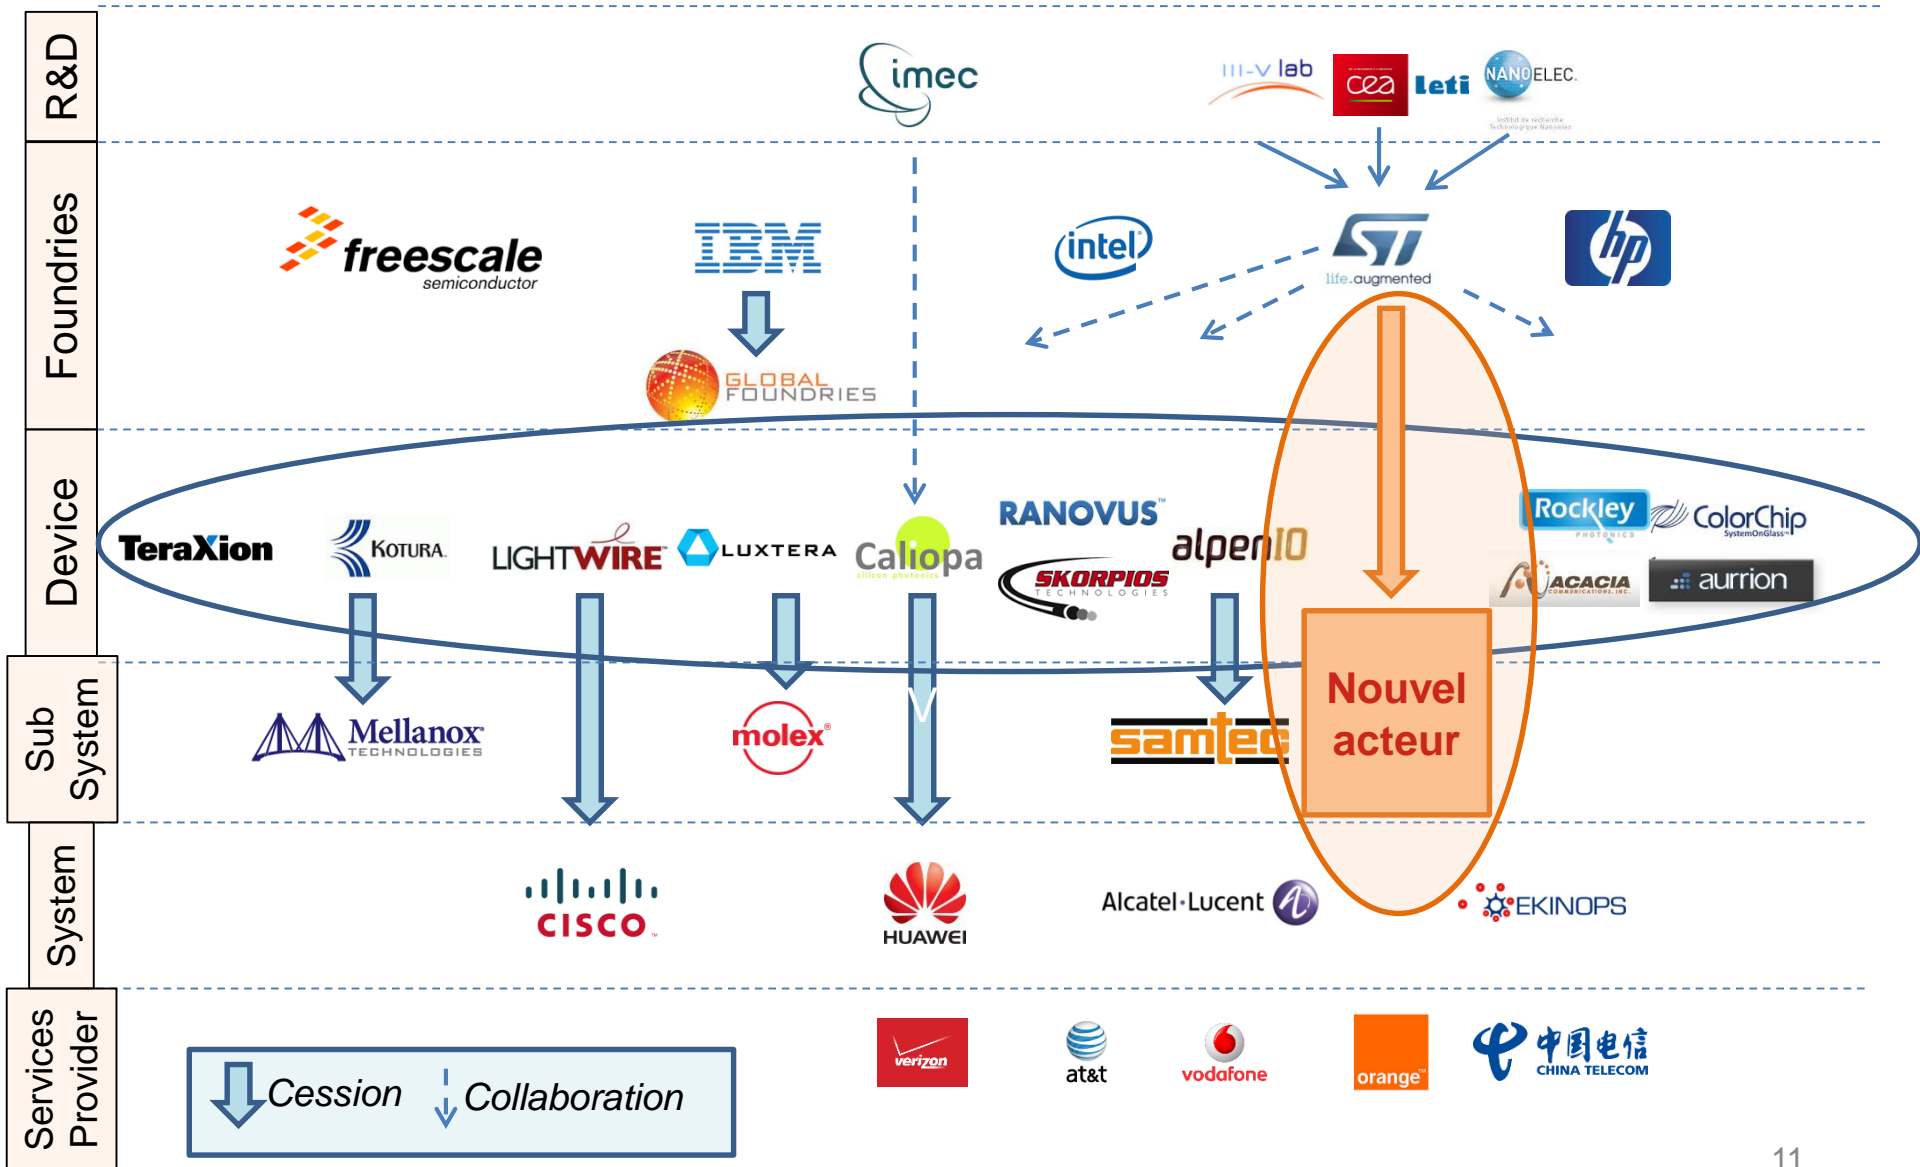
R&D

Foundries

Device

Sub System

System

Services Provider

imec

III-V lab

cea

Leti

NANOELEC

freescale semiconductor

IBM

intel

ST life.augmented

hp

GLOBAL FOUNDRIES

TeraXion

KOTURA

LIGHTWIRE

LUXTERA

Caliopa silicon photonics

RANOVUS

SKORPIOS TECHNOLOGIES

alpenIO

Rockley PHOTONICS

ColorChip SystemOnGlass

ACACIA COMMUNICATIONS, INC.

aurrion

Mellanox TECHNOLOGIES

molex

samtec

Nouvel acteur

CISCO

HUAWEI

Alcatel·Lucent

EKINOPS

Cession

Collaboration

verizon

at&t

vodafone

orange

中国电信 CHINA TELECOM

11